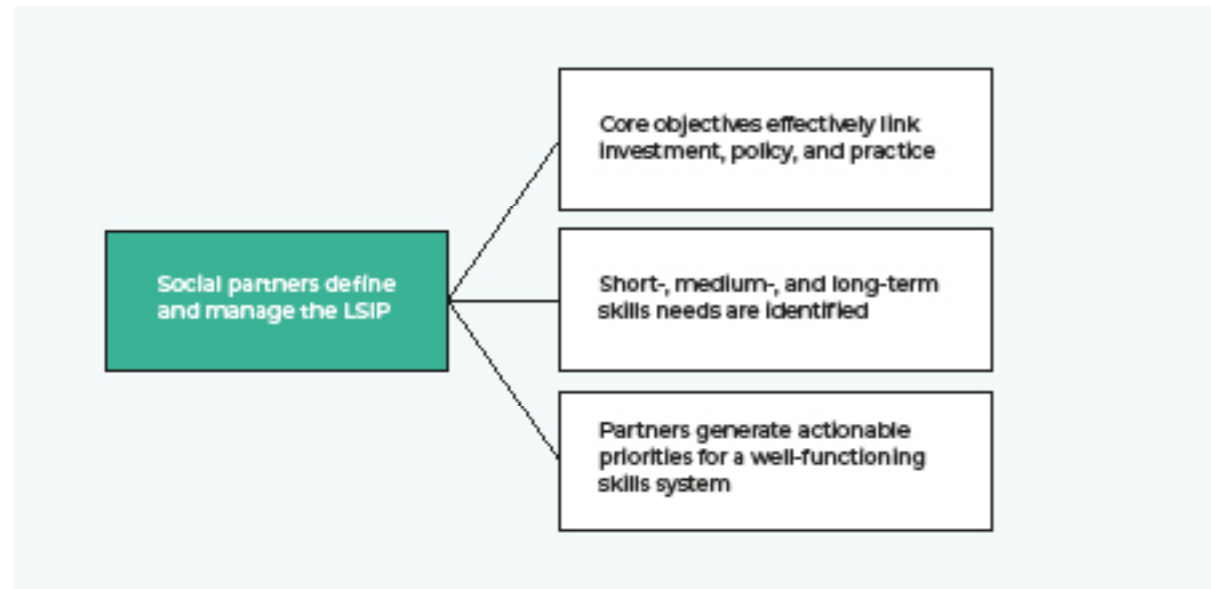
Social partners define and manage the LSIP

Core objectives effectively link investment, policy, and practice

Short-, medium-, and long-term skills needs are identified

Partners generate actionable priorities for a well-functioning skills system